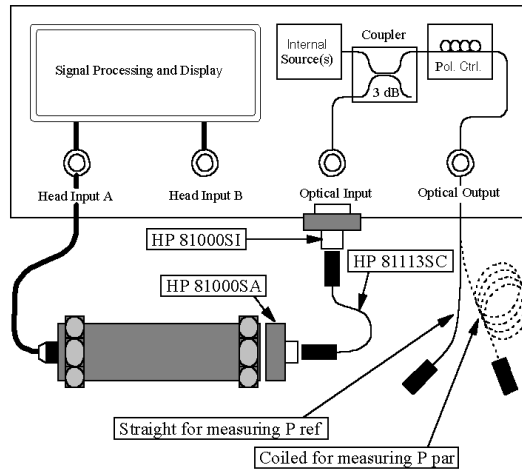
Signal Processing and Display

Internal Source(s)

Coupler

3 dB

Pol. Ctrl.

Head Input A

Head Input B

Optical Input

Optical Output

HP 81000SI

HP 81113SC

HP 81000SA

Straight for measuring P ref

Coiled for measuring P par